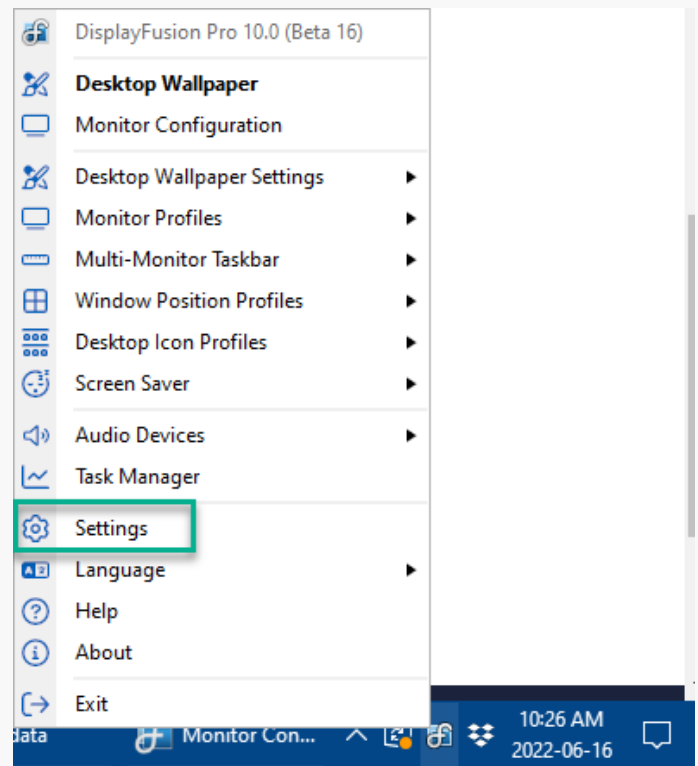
DisplayFusion Pro 10.0 (Beta 16)

Desktop Wallpaper
Monitor Configuration

Desktop Wallpaper Settings
Monitor Profiles
Multi-Monitor Taskbar
Window Position Profiles
Desktop Icon Profiles
Screen Saver

Audio Devices
Task Manager

Settings
Language
Help
About

Exit

data
Monitor Con...
10:26 AM
2022-06-16